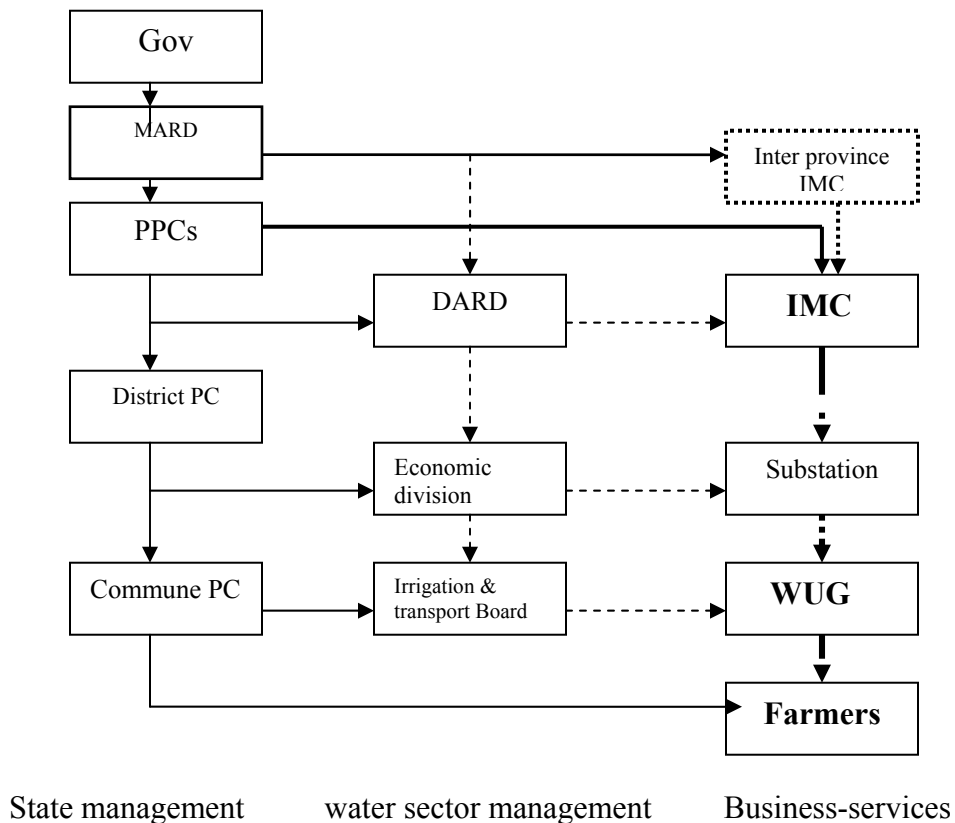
Gov

MARD

Inter province IMC

PPCs

DARD

IMC

District PC

Economic division

Substation

Commune PC

Irrigation & transport Board

WUG

Farmers

State management

water sector management

Business-services